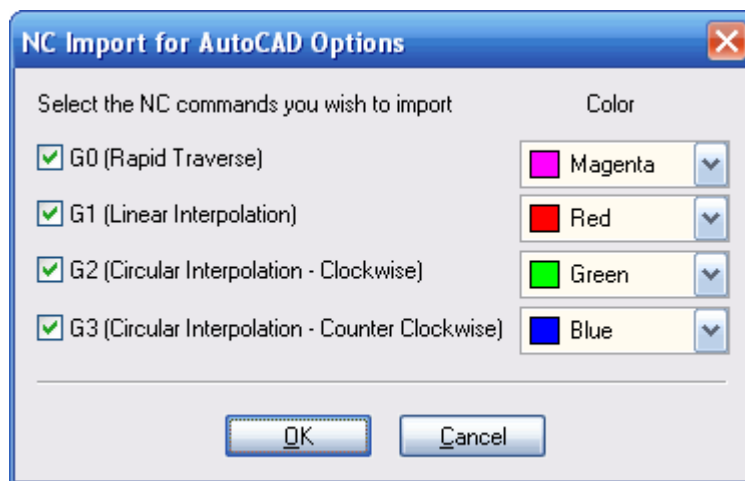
NC Import for AutoCAD Options

Select the NC commands you wish to import

Color

G0 (Rapid Traverse)

Magenta

G1 (Linear Interpolation)

Red

G2 (Circular Interpolation - Clockwise)

Green

G3 (Circular Interpolation - Counter Clockwise)

Blue

OK

Cancel